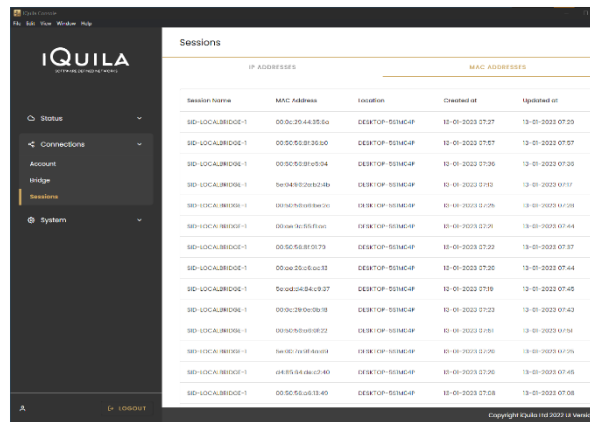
iQuila Connect
File Edit View Window Help

iQUILA
SOFTWARE DEFINED NETWORKS

Status
Connections
Account
Bridge
Sessions
System

LOGOUT

Sessions

IP ADDRESSES
MAC ADDRESSES

| Session Name | MAC Address | Location | Created at | Updated at |
|---|---|---|---|---|
| SID-LOCALBRIDGE-1 | 00:0c:29:44:35:6a | DESKTOP-5S1MC4F | 13-01-2023 07:37 | 13-01-2023 07:20 |
| SID-LOCALBRIDGE-1 | 00:50:56:81:30:b0 | DESKTOP-5S1MC4F | 13-01-2023 07:57 | 13-01-2023 07:57 |
| SID-LOCALBRIDGE-1 | 00:50:56:81:e0:04 | DESKTOP-5S1MC4F | 13-01-2023 07:36 | 13-01-2023 07:36 |
| SID-LOCALBRIDGE-1 | 5e:04:93:2e:b2:4b | DESKTOP-5S1MC4F | 13-01-2023 07:13 | 13-01-2023 07:17 |
| SID-LOCALBRIDGE-1 | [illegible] | DESKTOP-5S1MC4F | 13-01-2023 07:26 | 13-01-2023 07:29 |
| SID-LOCALBRIDGE-1 | 00:ee:3c:55:f1:ac | DESKTOP-5S1MC4F | 13-01-2023 07:21 | 13-01-2023 07:44 |
| SID-LOCALBRIDGE-1 | 00:50:56:81:01:73 | DESKTOP-5S1MC4F | 13-01-2023 07:22 | 13-01-2023 07:37 |
| SID-LOCALBRIDGE-1 | 00:ee:29:c6:cc:12 | DESKTOP-5S1MC4F | 13-01-2023 07:30 | 13-01-2023 07:44 |
| SID-LOCALBRIDGE-1 | 5e:ed:d4:84:c9:37 | DESKTOP-5S1MC4F | 13-01-2023 07:19 | 13-01-2023 07:45 |
| SID-LOCALBRIDGE-1 | 00:0c:29:0c:0b:18 | DESKTOP-5S1MC4F | 13-01-2023 07:23 | 13-01-2023 07:43 |
| SID-LOCALBRIDGE-1 | 00:50:56:b0:08:22 | DESKTOP-5S1MC4F | 13-01-2023 07:51 | 13-01-2023 07:51 |
| SID-LOCALBRIDGE-1 | 5e:80:7a:18:4e:d4 | DESKTOP-5S1MC4F | 13-01-2023 07:20 | 13-01-2023 07:25 |
| SID-LOCALBRIDGE-1 | d4:85:64:de:c7:40 | DESKTOP-5S1MC4F | 13-01-2023 07:20 | 13-01-2023 07:45 |
| SID-LOCALBRIDGE-1 | 00:50:56:a6:13:40 | DESKTOP-5S1MC4F | 13-01-2023 07:08 | 13-01-2023 07:08 |

Copyright iQuila ltd 2022 UI Versio